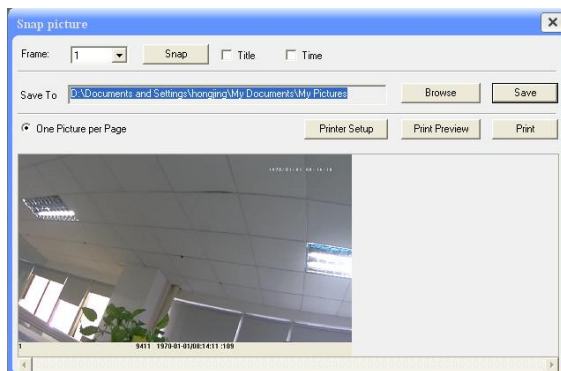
Snap picture

Frame: 1 Snap Title Time

Save To D:\Documents and Settings\hongjing\My Documents\My Pictures Browse Save

One Picture per Page Printer Setup Print Preview Print

1970-01-01 08:14:18

1 9411 1970-01-01/08:14:11 :189